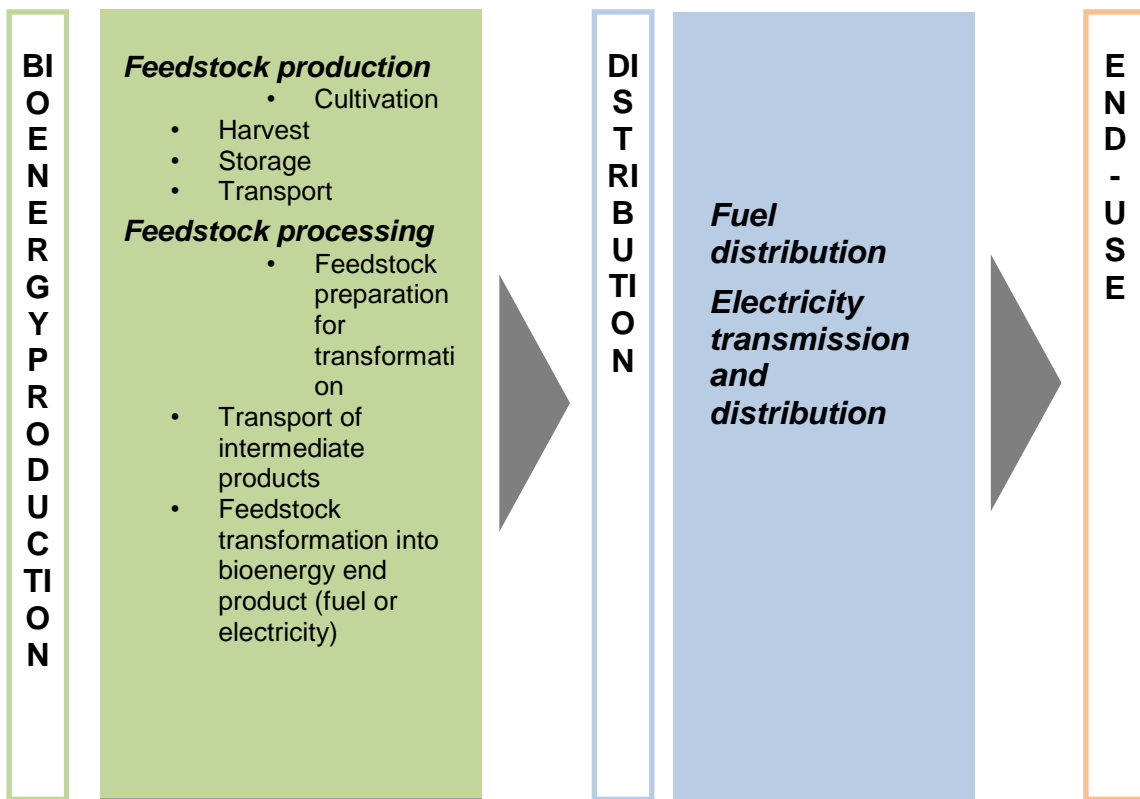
BIOENERGYPRODUCTION

*Feedstock production*
- Cultivation
- Harvest
- Storage
- Transport

*Feedstock processing*
- Feedstock preparation for transformation
- Transport of intermediate products
- Feedstock transformation into bioenergy end product (fuel or electricity)

DISTRIBUTION

*Fuel distribution*

*Electricity transmission and distribution*

END-USE